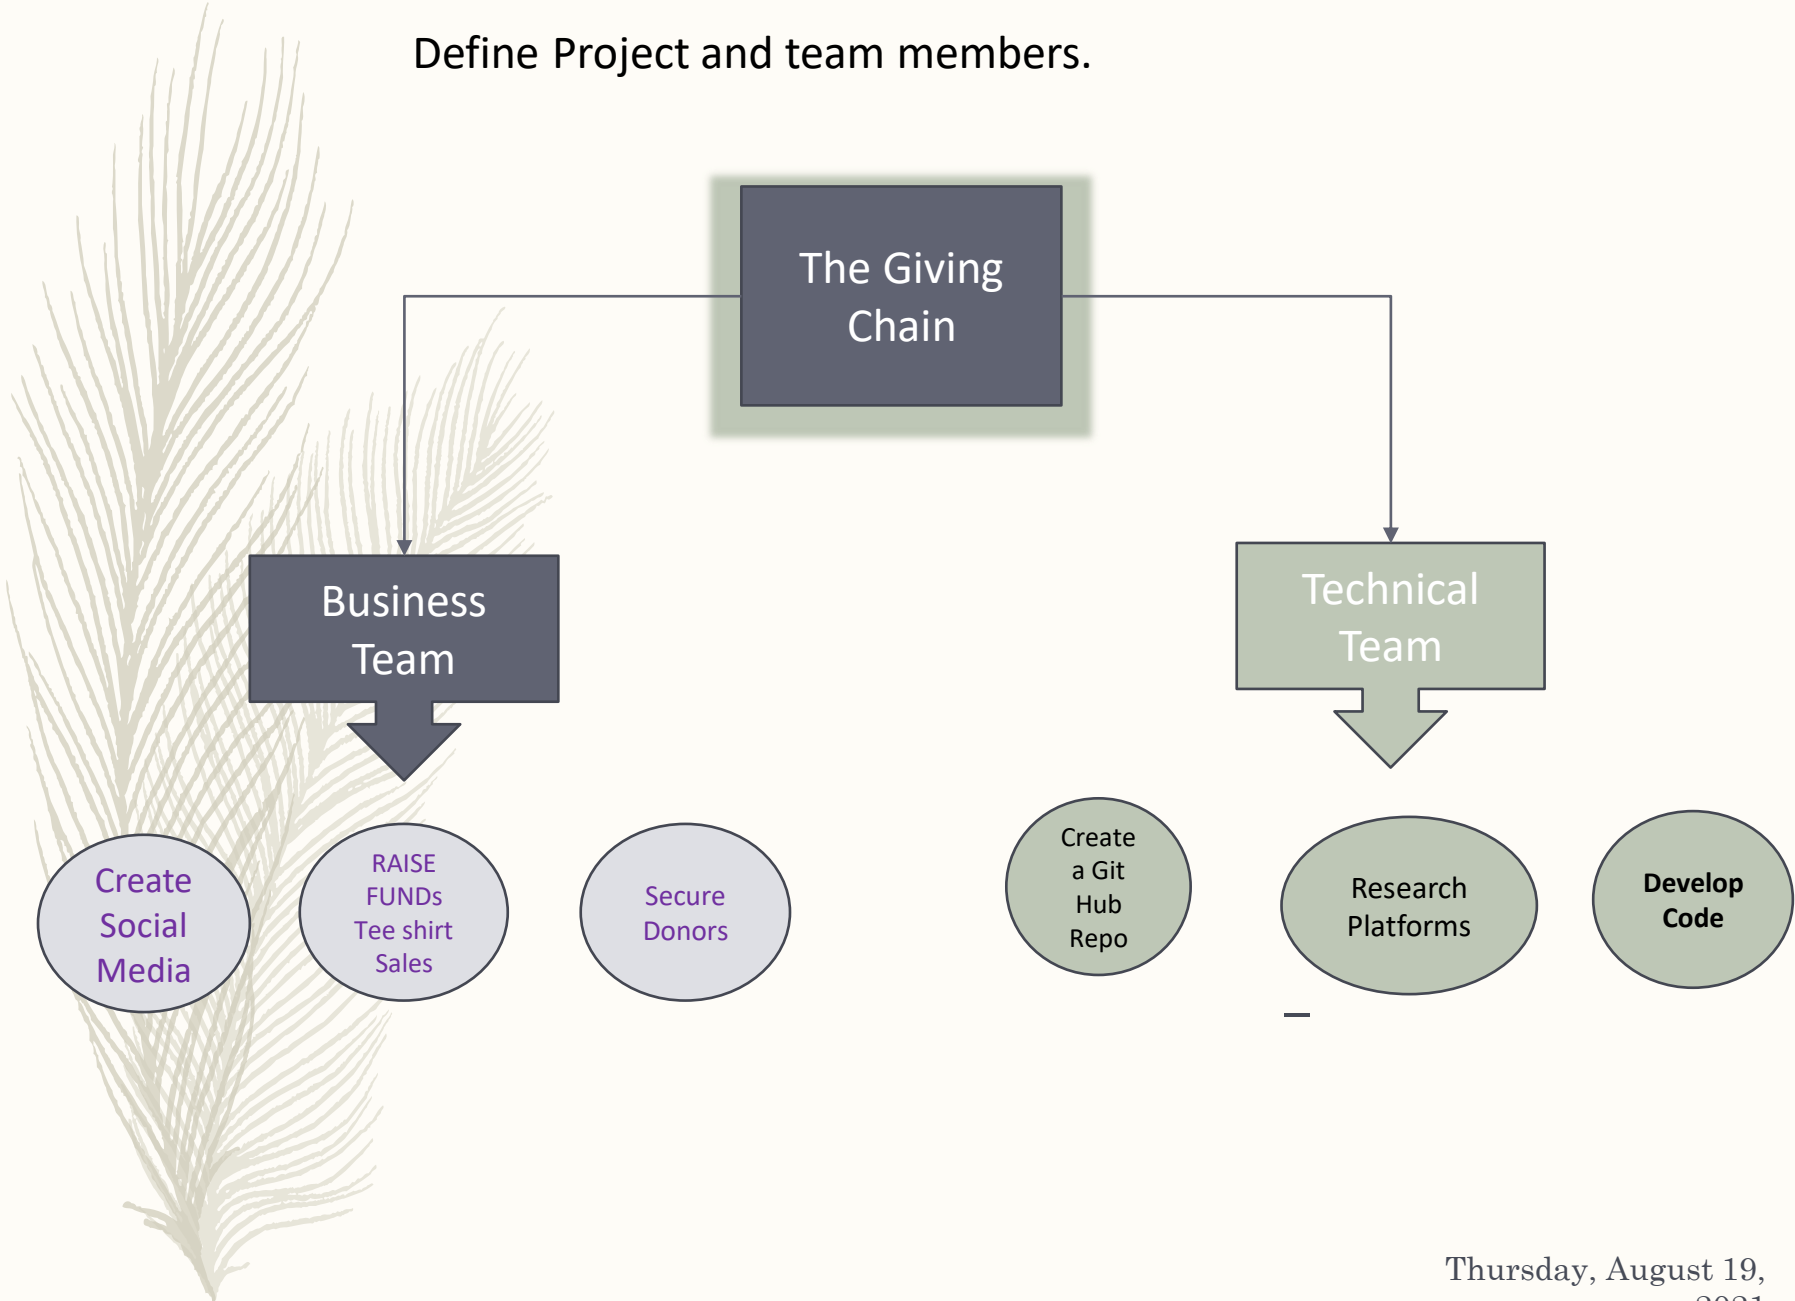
Define Project and team members.

The Giving Chain

Business Team

Technical Team

Create Social Media

RAISE FUNDs Tee shirt Sales

Secure Donors

Create a Git Hub Repo

Research Platforms

Develop Code

Thursday, August 19, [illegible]